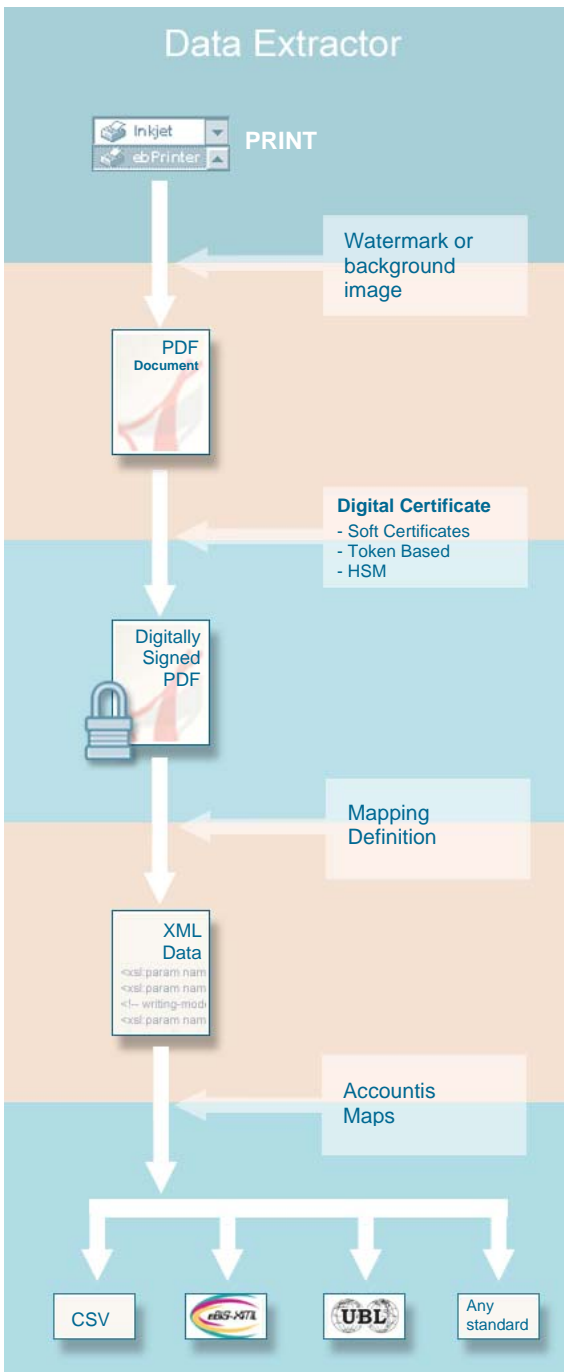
Data Extractor

Inkjet
ebPrinter
PRINT

Watermark or background image

PDF
Document

Digital Certificate
- Soft Certificates
- Token Based
- HSM

Digitally Signed PDF

Mapping Definition

XML
Data
<xsl:param nam
<xsl:param nam
<!-- writing-mod
<xsl:param nam

Accountis Maps

CSV

ebXML

UBL

Any standard